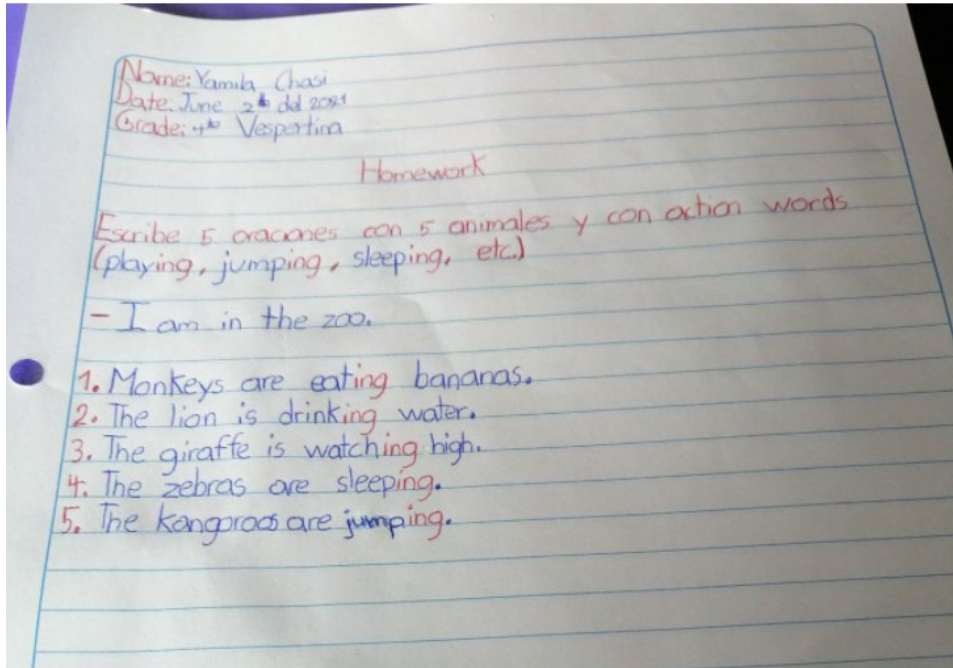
Name: Yamila Chasi
Date: June 2$^{th}$ del 2021
Grade: 4$^{to}$ Vespertina

Homework

Escribe 5 oraciones con 5 animales y con action words (playing, jumping, sleeping, etc.)

- I am in the zoo.

1. Monkeys are eating bananas.
2. The lion is drinking water.
3. The giraffe is watching high.
4. The zebras are sleeping.
5. The kangoroos are jumping.